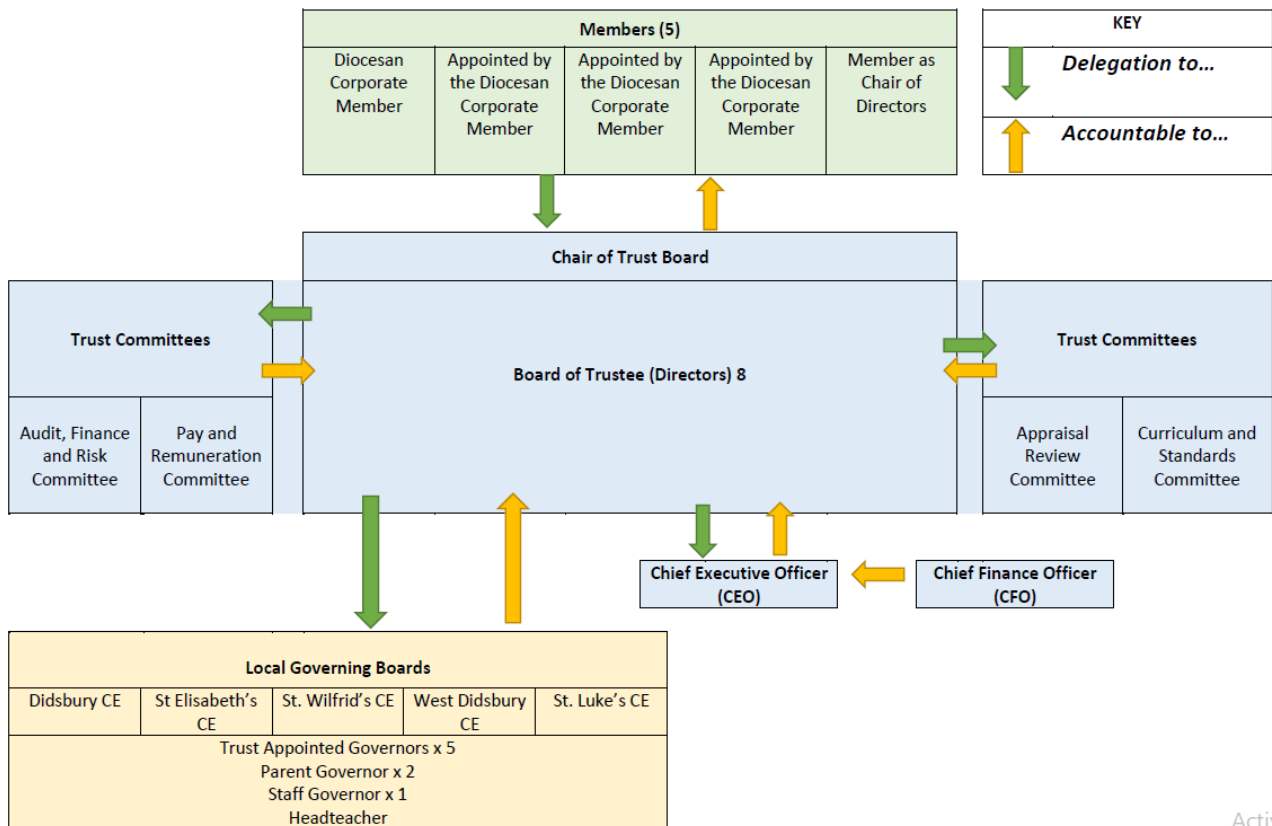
Members (5)

| Diocesan Corporate Member | Appointed by the Diocesan Corporate Member | Appointed by the Diocesan Corporate Member | Appointed by the Diocesan Corporate Member | Member as Chair of Directors |
|---|---|---|---|---|

KEY

Delegation to…

Accountable to…

Chair of Trust Board

Trust Committees

| Audit, Finance and Risk Committee | Pay and Remuneration Committee |
|---|---|

Board of Trustee (Directors) 8

Trust Committees

| Appraisal Review Committee | Curriculum and Standards Committee |
|---|---|

Chief Executive Officer (CEO)

Chief Finance Officer (CFO)

Local Governing Boards

| Didsbury CE | St Elisabeth's CE | St. Wilfrid's CE | West Didsbury CE | St. Luke's CE |
|---|---|---|---|---|

Trust Appointed Governors x 5
Parent Governor x 2
Staff Governor x 1
Headteacher

Activ